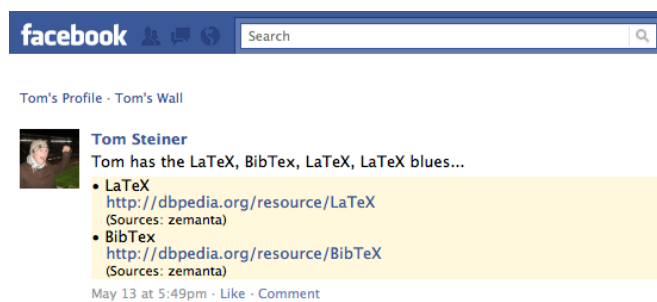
facebook

Search

Tom's Profile · Tom's Wall

Tom Steiner

Tom has the LaTeX, BibTex, LaTeX, LaTeX blues...

• LaTeX
http://dbpedia.org/resource/LaTeX
(Sources: zemanta)
• BibTex
http://dbpedia.org/resource/BibTeX
(Sources: zemanta)

May 13 at 5:49pm · Like · Comment